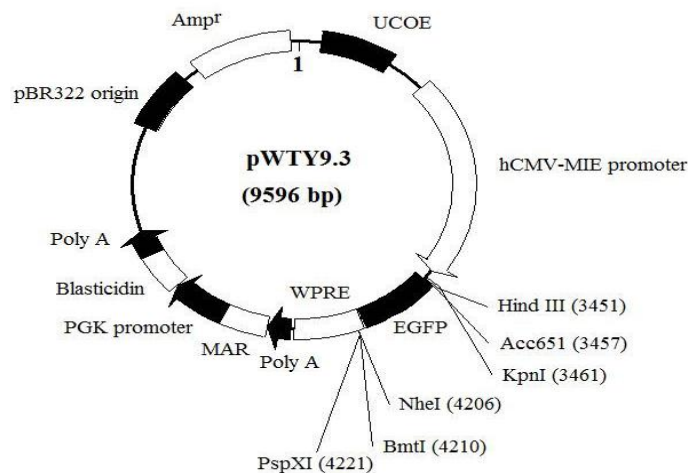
Amp$^r$

UCOE

1

pBR322 origin

pWTY9.3
(9596 bp)

hCMV-MIE promoter

Poly A

Blasticidin

PGK promoter

MAR

Poly A

WPRE

EGFP

Hind III (3451)

Acc651 (3457)

KpnI (3461)

NheI (4206)

BmtI (4210)

PspXI (4221)